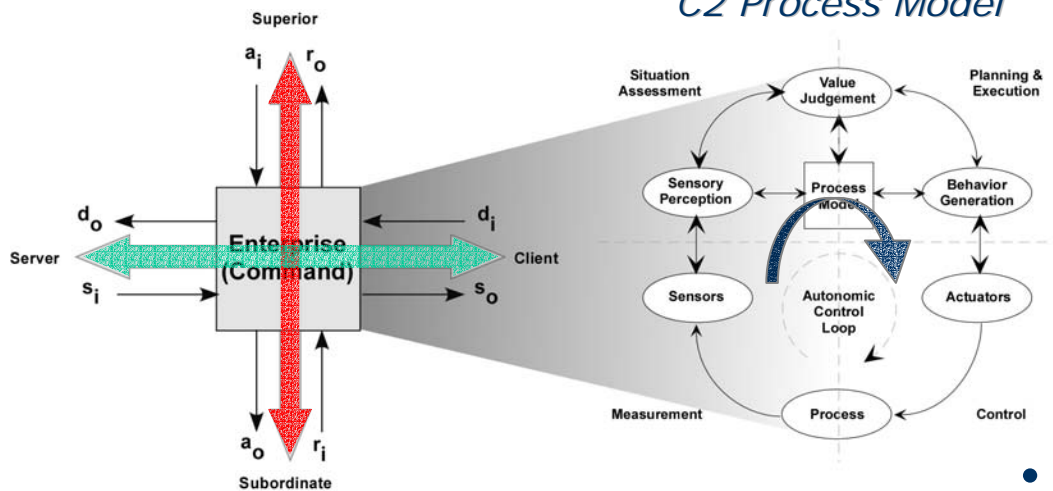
C2 Process Model

Superior

$a_i$ $r_o$

$d_o$ $d_i$

Server Enterprise (Command) Client

$s_i$ $s_o$

$a_o$ $r_i$

Subordinate

Situation Assessment

Value Judgement

Planning & Execution

Sensory Perception

Process Model

Behavior Generation

Sensors

Autonomic Control Loop

Actuators

Measurement

Process

Control